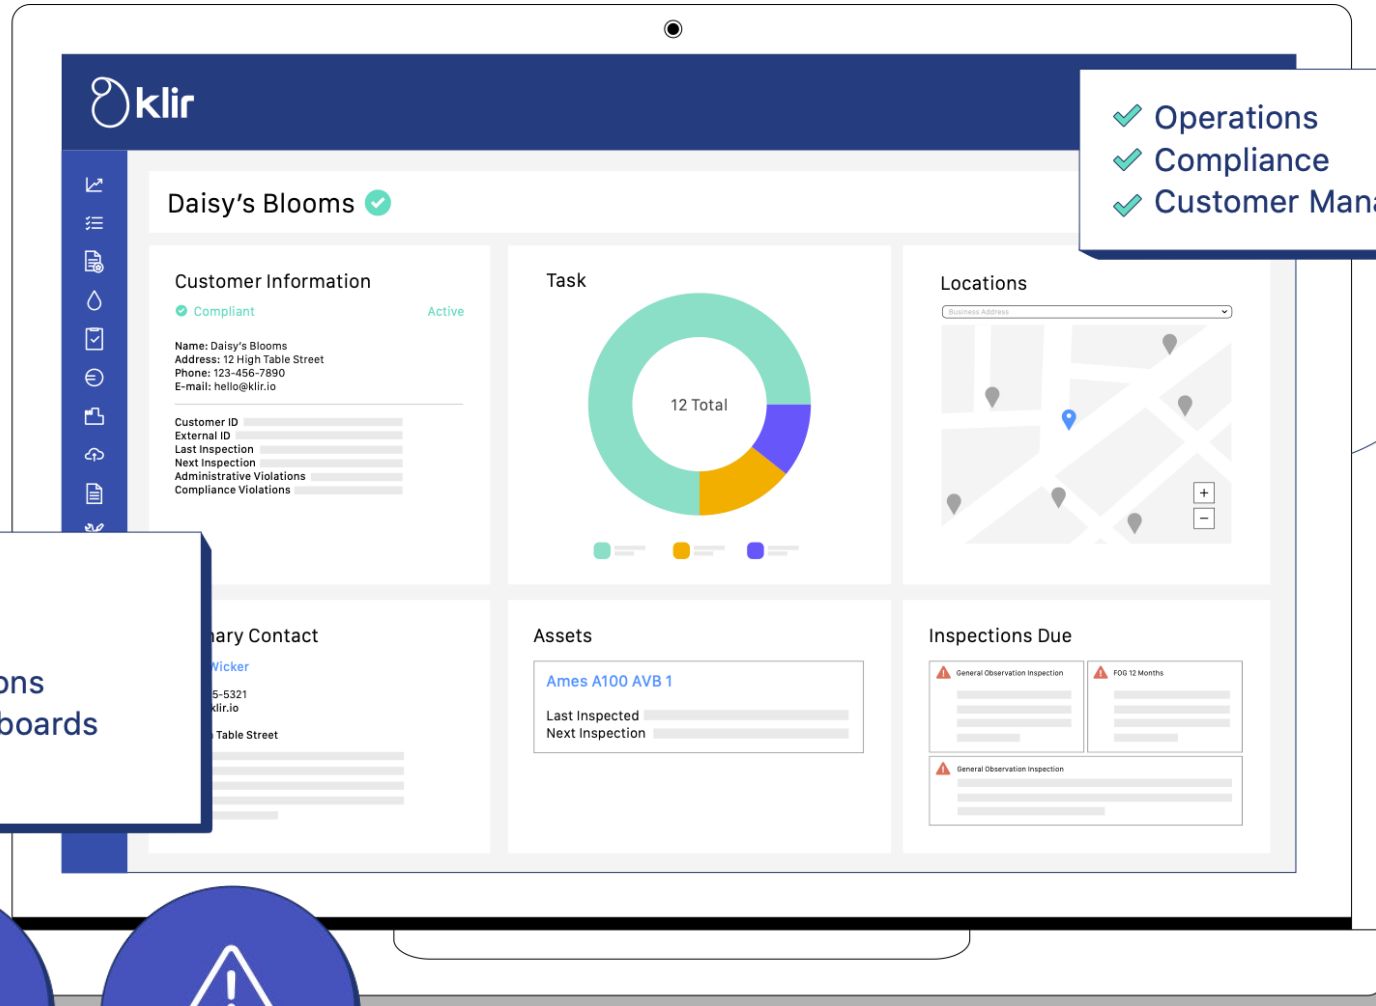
klir

Operations
Compliance
Customer Mana

Daisy's Blooms

Customer Information
Compliant
Active
Name: Daisy's Blooms
Address: 12 High Table Street
Phone: 123-456-7890
E-mail: hello@klir.io

Customer ID
External ID
Last Inspection
Next Inspection
Administrative Violations
Compliance Violations

Task
12 Total

Locations
Business Address
+
−

ons
boards

ary Contact
Wicker
5-5321
klir.io
Table Street

Assets
Ames A100 AVB 1
Last Inspected
Next Inspection

Inspections Due
General Observation Inspection
FOG 12 Months
General Observation Inspection